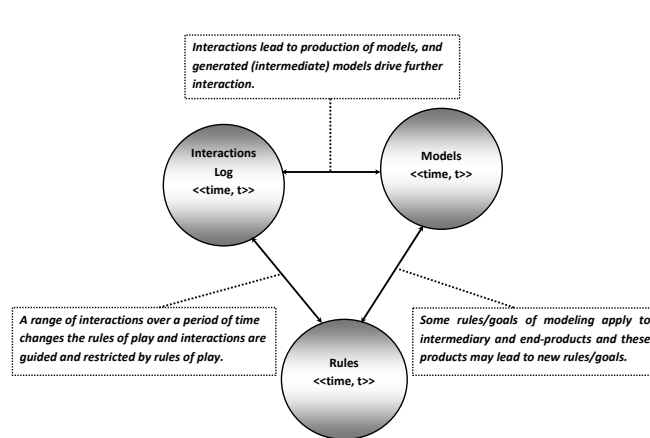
Interactions lead to production of models, and generated (intermediate) models drive further interaction.

Interactions Log <<time, t>>

Models <<time, t>>

A range of interactions over a period of time changes the rules of play and interactions are guided and restricted by rules of play.

Some rules/goals of modeling apply to intermediary and end-products and these products may lead to new rules/goals.

Rules <<time, t>>